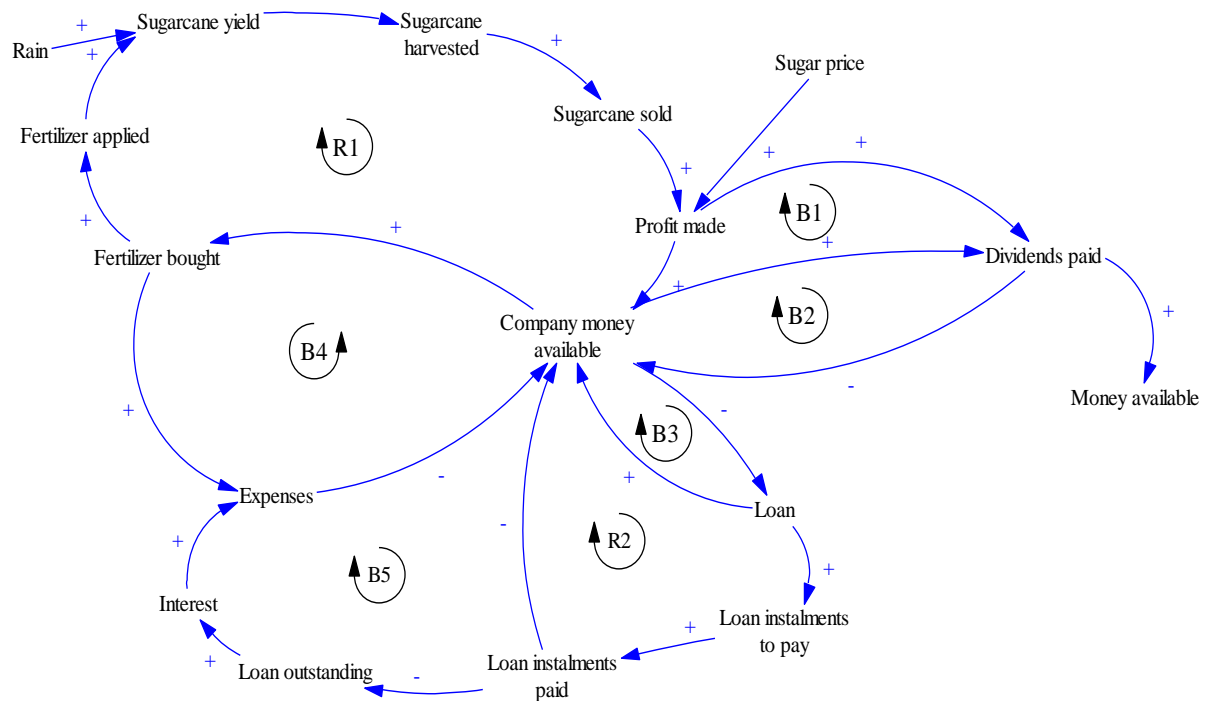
+
Sugarcane yield
Sugarcane harvested
Rain
+
+
Sugar price
Sugarcane sold
Fertilizer applied
R1
+
+
+
B1
Profit made
+
+
Dividends paid
Fertilizer bought
+
+
Company money available
B2
B4
+
-
Money available
-
B3
+
+
-
Expenses
Loan
-
R2
+
+
B5
Interest
Loan instalments to pay
+
+
Loan outstanding
Loan instalments paid
-